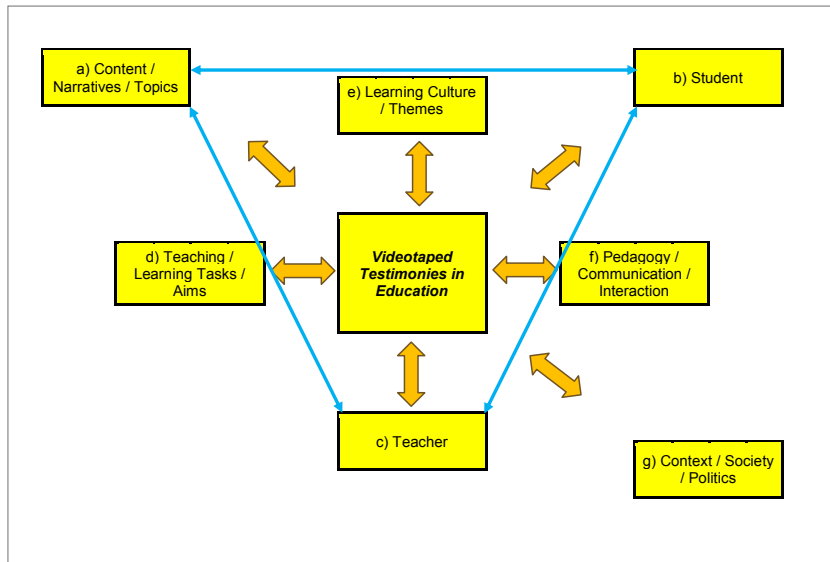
a) Content / Narratives / Topics

e) Learning Culture / Themes

b) Student

d) Teaching / Learning Tasks / Aims

*Videotaped Testimonies in Education*

f) Pedagogy / Communication / Interaction

c) Teacher

g) Context / Society / Politics